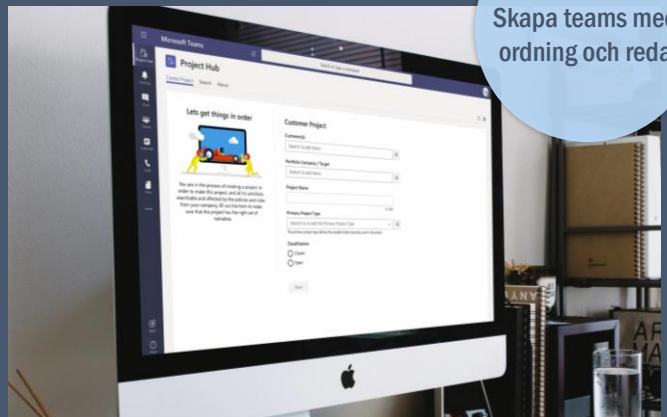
Skapa teams med
ordning och reda

Microsoft Teams

Search or type a command

Project Hub

Create Project  Search  About

Lets get things in order

You are in the process of creating a project. In order to make this project, and all it's artifacts searchable and affected by the policies and rules from your company, fill out the form to make sure that the project has the right set of metadata.

Customer Project

Customer(s)

Search to add items

Portfolio Company / Target

Search to add items

Project Name

Primary Project Type

Search in to add the Primary Project Type

Classification

Closed

Open

Next